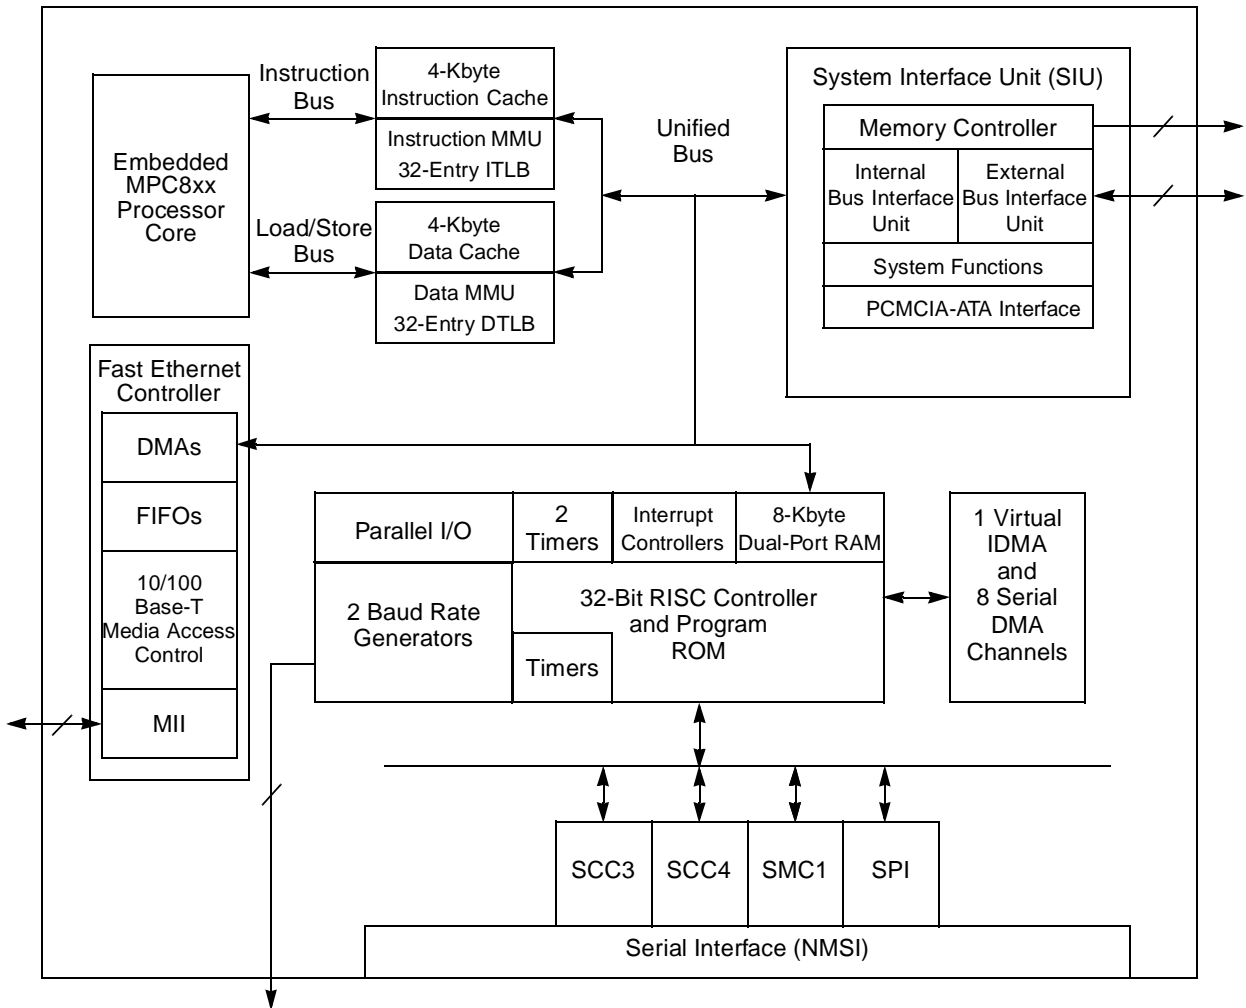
Instruction Bus

4-Kbyte Instruction Cache

Instruction MMU 32-Entry ITLB

Embedded MPC8xx Processor Core

Load/Store Bus

4-Kbyte Data Cache

Data MMU 32-Entry DTLB

Unified Bus

System Interface Unit (SIU)

Memory Controller

Internal Bus Interface Unit

External Bus Interface Unit

System Functions

PCMCIA-ATA Interface

Fast Ethernet Controller

DMAs

FIFOs

10/100 Base-T Media Access Control

MII

Parallel I/O

2 Timers

Interrupt Controllers

8-Kbyte Dual-Port RAM

2 Baud Rate Generators

32-Bit RISC Controller and Program ROM

Timers

1 Virtual IDMA and 8 Serial DMA Channels

SCC3

SCC4

SMC1

SPI

Serial Interface (NMSI)